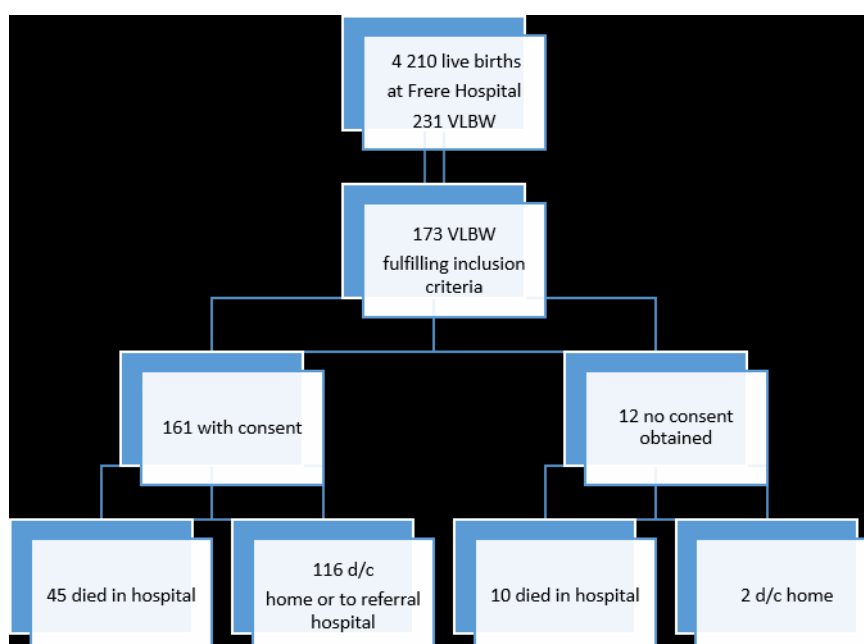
4 210 live births
at Frere Hospital
231 VLBW

173 VLBW
fulfilling inclusion criteria

161 with consent

12 no consent obtained

45 died in hospital

116 d/c
home or to referral hospital

10 died in hospital

2 d/c home